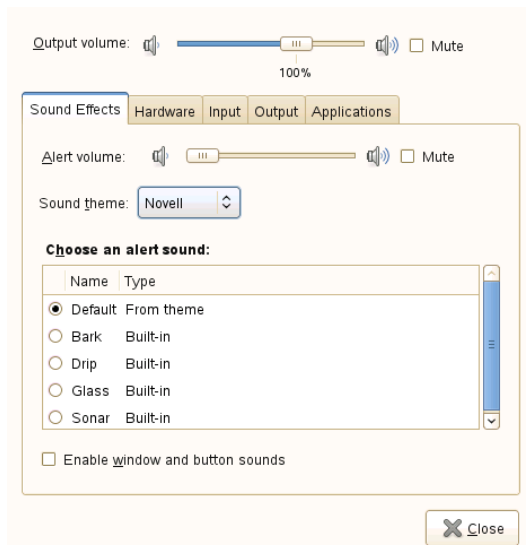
Output volume: Mute

100%

Sound Effects Hardware Input Output Applications

Alert volume: Mute

Sound theme: Novell

Choose an alert sound:

| Name | Type |
|---|---|
| Default | From theme |
| Bark | Built-in |
| Drip | Built-in |
| Glass | Built-in |
| Sonar | Built-in |

Enable window and button sounds

Close